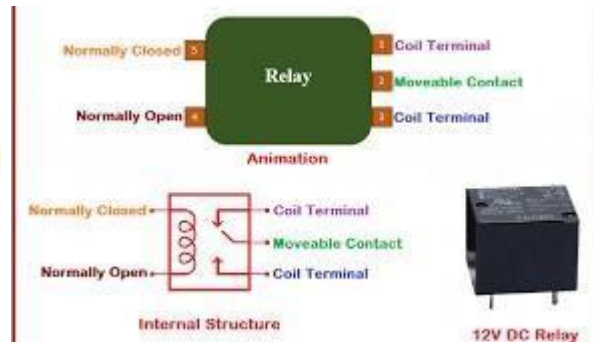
Normally Closed 5

Relay

1 Coil Terminal

2 Moveable Contact

Normally Open 4

3 Coil Terminal

Animation

Normally Closed

Coil Terminal

Moveable Contact

Normally Open

Coil Terminal

Internal Structure

12V DC Relay